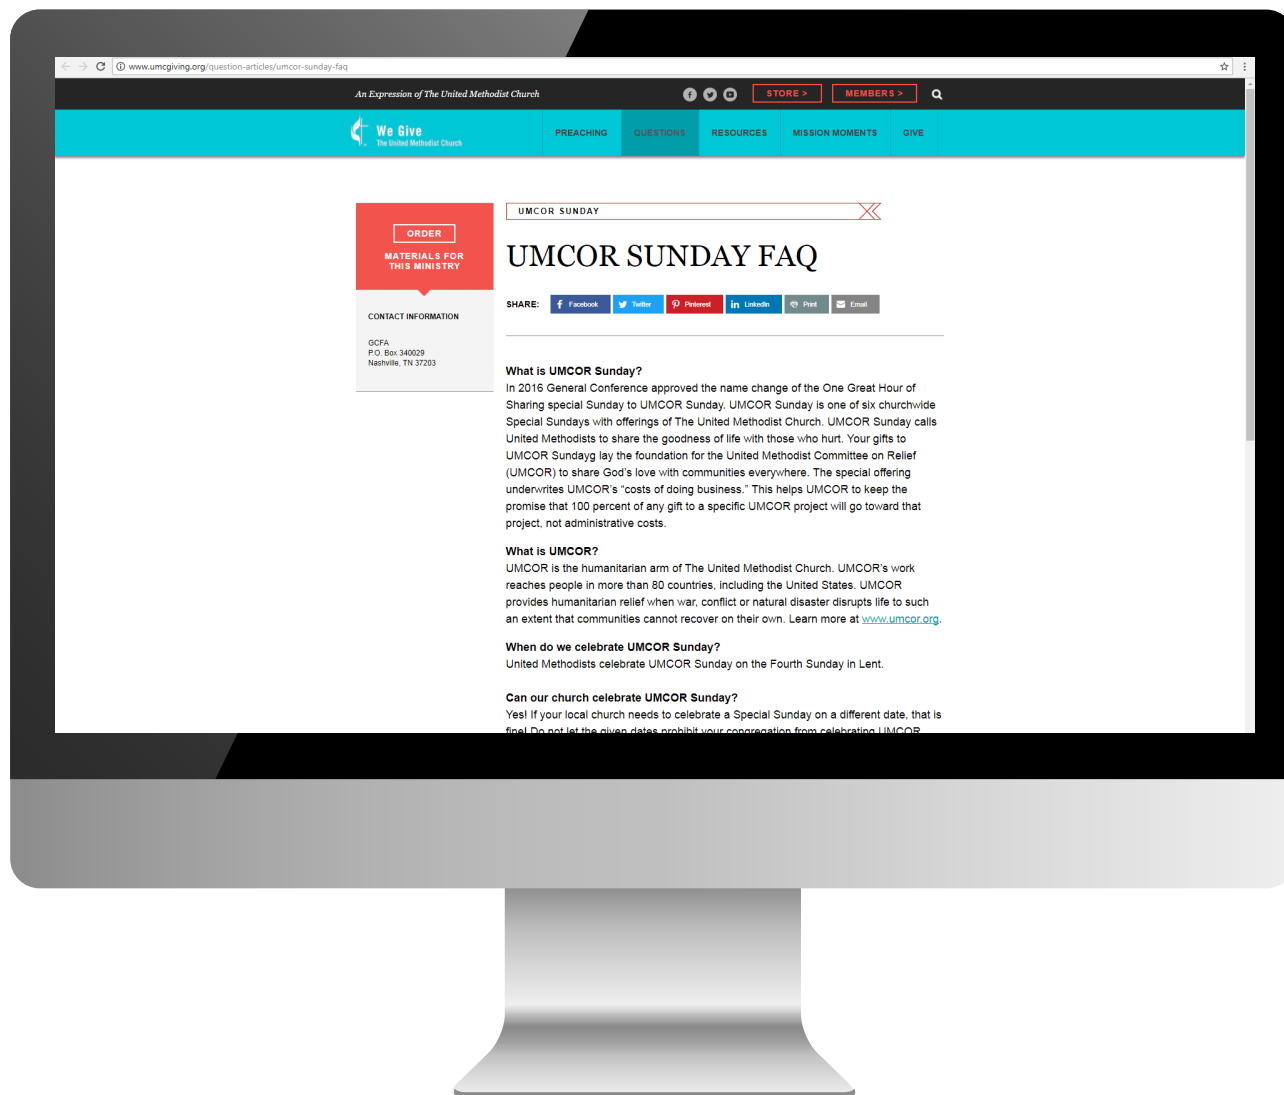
www.umcgiving.org/question-articles/umcor-sunday-faq

An Expression of The United Methodist Church

STORE >
MEMBERS >

We Give
The United Methodist Church

PREACHING
QUESTIONS
RESOURCES
MISSION MOMENTS
GIVE

ORDER
MATERIALS FOR THIS MINISTRY

CONTACT INFORMATION

GCFA
P.O. Box 340029
Nashville, TN 37203

UMCOR SUNDAY

UMCOR SUNDAY FAQ

SHARE: Facebook Twitter Pinterest LinkedIn Print Email

What is UMCOR Sunday?
In 2016 General Conference approved the name change of the One Great Hour of Sharing special Sunday to UMCOR Sunday. UMCOR Sunday is one of six churchwide Special Sundays with offerings of The United Methodist Church. UMCOR Sunday calls United Methodists to share the goodness of life with those who hurt. Your gifts to UMCOR Sundayg lay the foundation for the United Methodist Committee on Relief (UMCOR) to share God's love with communities everywhere. The special offering underwrites UMCOR's "costs of doing business." This helps UMCOR to keep the promise that 100 percent of any gift to a specific UMCOR project will go toward that project, not administrative costs.

What is UMCOR?
UMCOR is the humanitarian arm of The United Methodist Church. UMCOR's work reaches people in more than 80 countries, including the United States. UMCOR provides humanitarian relief when war, conflict or natural disaster disrupts life to such an extent that communities cannot recover on their own. Learn more at www.umcor.org.

When do we celebrate UMCOR Sunday?
United Methodists celebrate UMCOR Sunday on the Fourth Sunday in Lent.

Can our church celebrate UMCOR Sunday?
Yes! If your local church needs to celebrate a Special Sunday on a different date, that is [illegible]